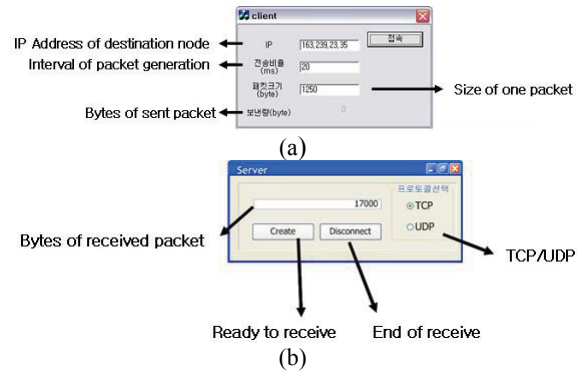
client

IP Address of destination node

IP 163.239.23.35

접속

Interval of packet generation

전송비율 (ms) 20

패킷크기 (byte) 1250

Size of one packet

Bytes of sent packet

보낸량(byte) 0

(a)

Server

17000

프로토콜선택

TCP

UDP

Bytes of received packet

Create

Disconnect

TCP/UDP

Ready to receive

End of receive

(b)